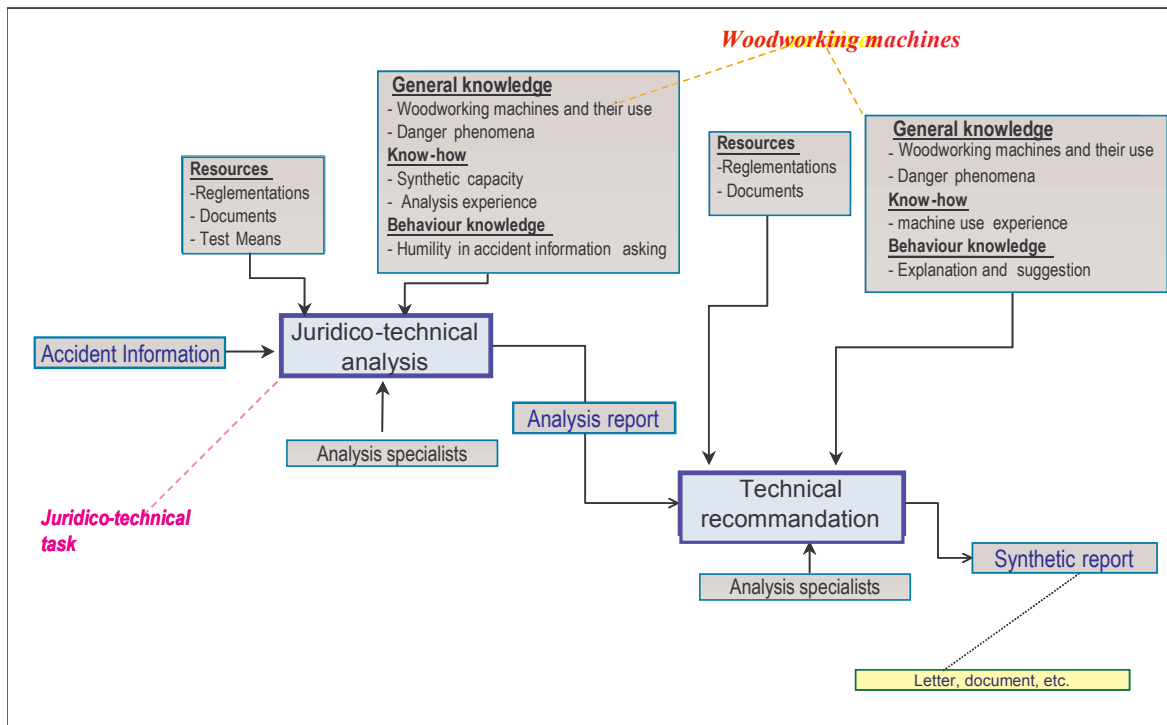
Woodworking machines

General knowledge
- Woodworking machines and their use
- Danger phenomena
Know-how
- Synthetic capacity
- Analysis experience
Behaviour knowledge
- Humility in accident information asking

Resources
-Reglementations
- Documents
- Test Means

Resources
-Reglementations
- Documents

General knowledge
- Woodworking machines and their use
- Danger phenomena
Know-how
- machine use experience
Behaviour knowledge
- Explanation and suggestion

Accident Information

Juridico-technical analysis

Analysis specialists

Analysis report

Juridico-technical task

Technical recommandation

Analysis specialists

Synthetic report

Letter, document, etc.